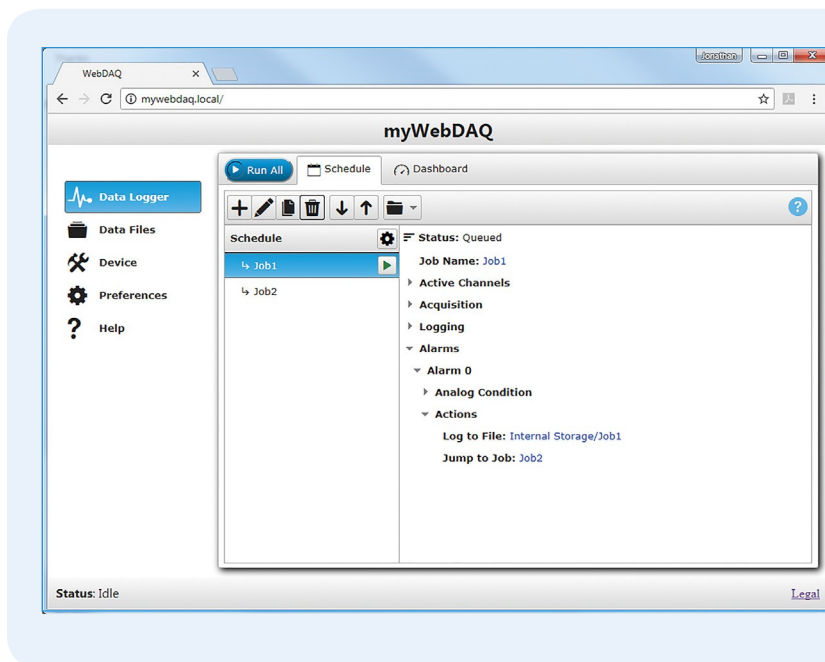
WebDAQ ×

Jonathan

mywebdaq.local/

myWebDAQ

Data Logger
Data Files
Device
Preferences
Help

Run All
Schedule
Dashboard

Schedule
↳ Job1
↳ Job2

Status: Queued
Job Name: Job1
Active Channels
Acquisition
Logging
Alarms
Alarm 0
Analog Condition
Actions
Log to File: Internal Storage/Job1
Jump to Job: Job2

Status: Idle

Legal